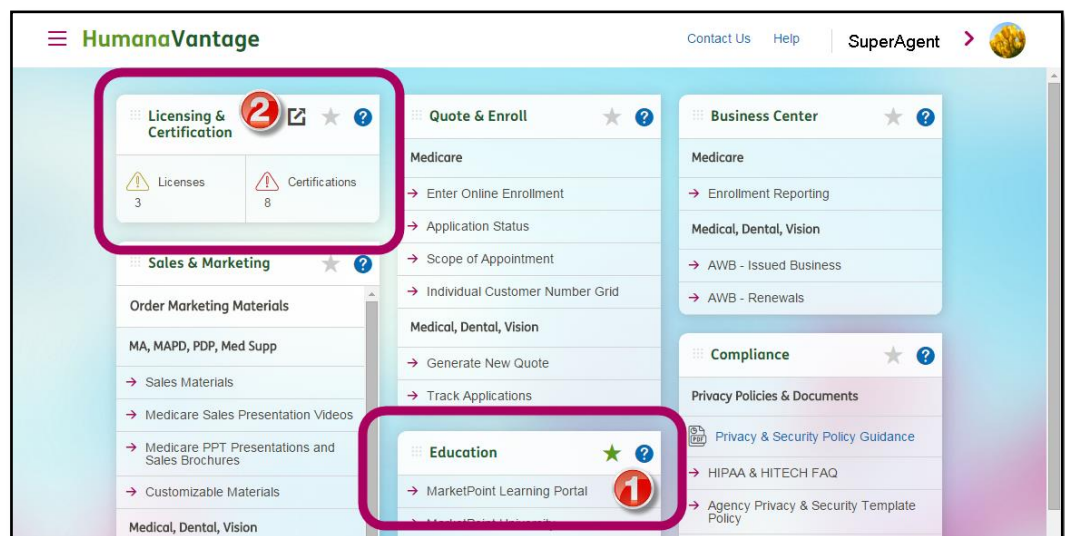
HumanaVantage

Contact Us Help SuperAgent

Licensing & Certification 2

Licenses 3

Certifications 8

Sales & Marketing

Order Marketing Materials

MA, MAPD, PDP, Med Supp

→ Sales Materials

→ Medicare Sales Presentation Videos

→ Medicare PPT Presentations and Sales Brochures

→ Customizable Materials

Medical, Dental, Vision

Quote & Enroll

Medicare

→ Enter Online Enrollment

→ Application Status

→ Scope of Appointment

→ Individual Customer Number Grid

Medical, Dental, Vision

→ Generate New Quote

→ Track Applications

Education

→ MarketPoint Learning Portal 1

→ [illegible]

Business Center

Medicare

→ Enrollment Reporting

Medical, Dental, Vision

→ AWB - Issued Business

→ AWB - Renewals

Compliance

Privacy Policies & Documents

PDF Privacy & Security Policy Guidance

→ HIPAA & HITECH FAQ

→ Agency Privacy & Security Template Policy